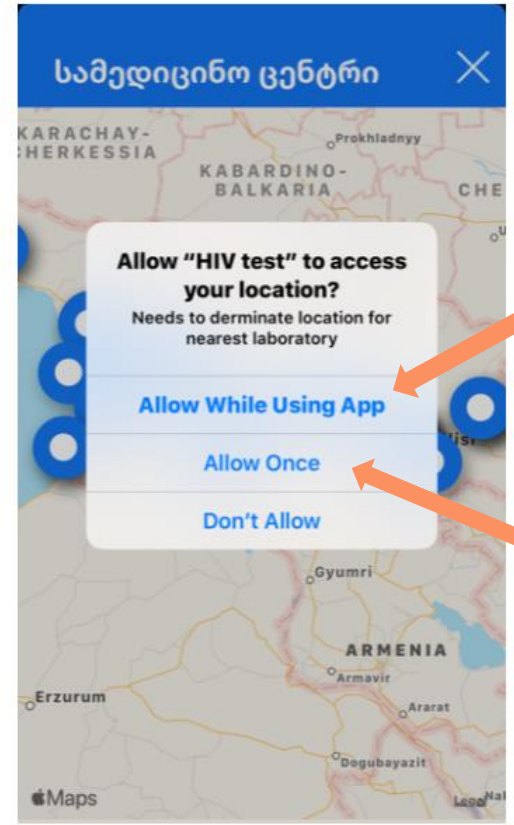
სამედიცინო ცენტრი

KARACHAY-CHERKESSIA

Prokhladnyy

KABARDINO-BALKARIA

CHE

Allow “HIV test” to access your location?

Needs to derminate location for nearest laboratory

Allow While Using App

Allow Once

Don’t Allow

Gyumri

ARMENIA

Armavir

Erzurum

Ararat

Dogubayazit

Maps

Legal